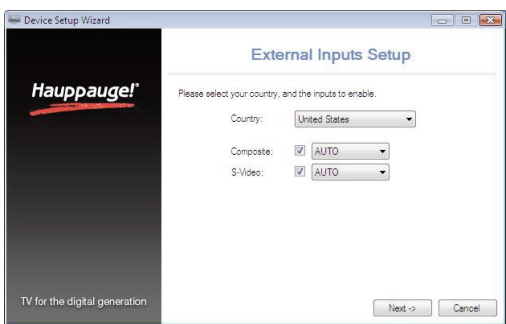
Device Setup Wizard

Hauppauge!

External Inputs Setup

Please select your country, and the inputs to enable.

Country: United States

Composite: AUTO
S-Video: AUTO

TV for the digital generation

Next ->
Cancel